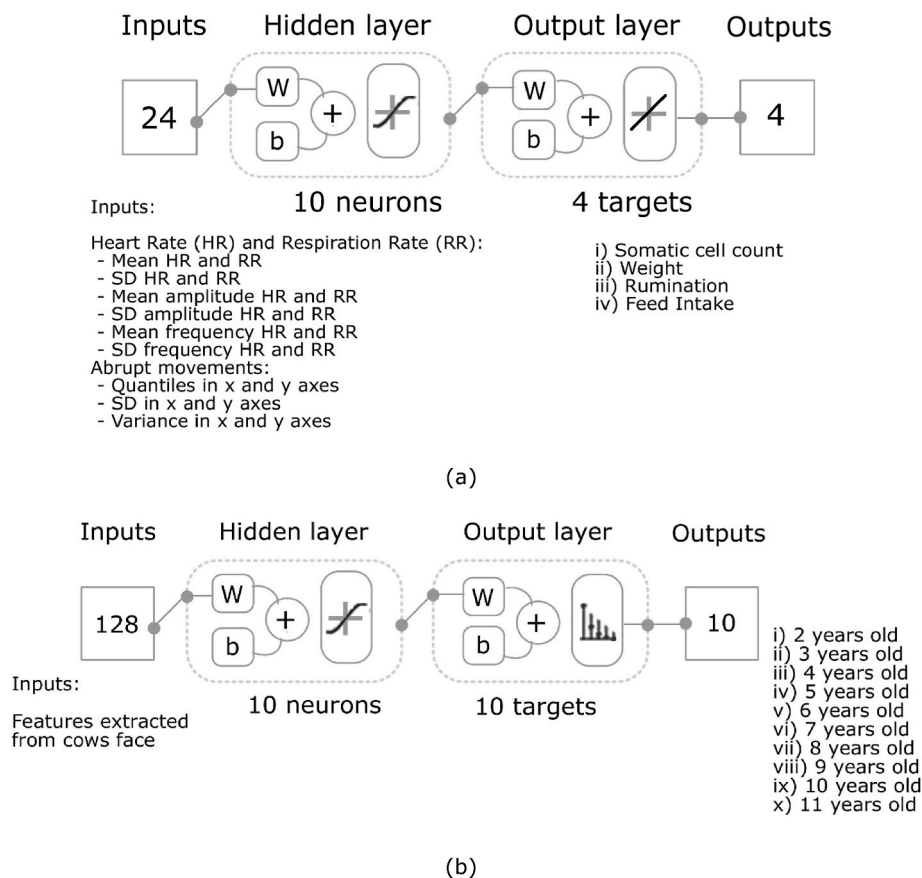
Inputs

Hidden layer

Output layer

Outputs

24

W

b

+

W

b

+

4

10 neurons

4 targets

Inputs:

Heart Rate (HR) and Respiration Rate (RR):
- Mean HR and RR
- SD HR and RR
- Mean amplitude HR and RR
- SD amplitude HR and RR
- Mean frequency HR and RR
- SD frequency HR and RR
Abrupt movements:
- Quantiles in x and y axes
- SD in x and y axes
- Variance in x and y axes

i) Somatic cell count
ii) Weight
iii) Rumination
iv) Feed Intake

(a)

Inputs

Hidden layer

Output layer

Outputs

128

W

b

+

W

b

+

10

Inputs:

Features extracted from cows face

10 neurons

10 targets

i) 2 years old
ii) 3 years old
iii) 4 years old
iv) 5 years old
v) 6 years old
vi) 7 years old
vii) 8 years old
viii) 9 years old
ix) 10 years old
x) 11 years old

(b)